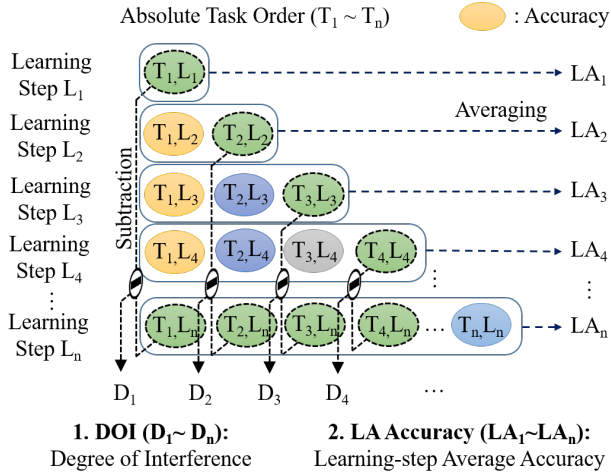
Absolute Task Order ($T_1 \sim T_n$)

: Accuracy

Learning Step $L_1$

Learning Step $L_2$

Learning Step $L_3$

Learning Step $L_4$

⋮

Learning Step $L_n$

Subtraction

$T_1,L_1$

$T_1,L_2$ $T_2,L_2$

$T_1,L_3$ $T_2,L_3$ $T_3,L_3$

$T_1,L_4$ $T_2,L_4$ $T_3,L_4$ $T_4,L_4$

⋮

$T_1,L_n$ $T_2,L_n$ $T_3,L_n$ $T_4,L_n$ … $T_n,L_n$

Averaging

$LA_1$

$LA_2$

$LA_3$

$LA_4$

⋮

$LA_n$

$D_1$ $D_2$ $D_3$ $D_4$ …

1. DOI ($D_1$~ $D_n$): Degree of Interference

2. LA Accuracy ($LA_1$~$LA_n$): Learning-step Average Accuracy